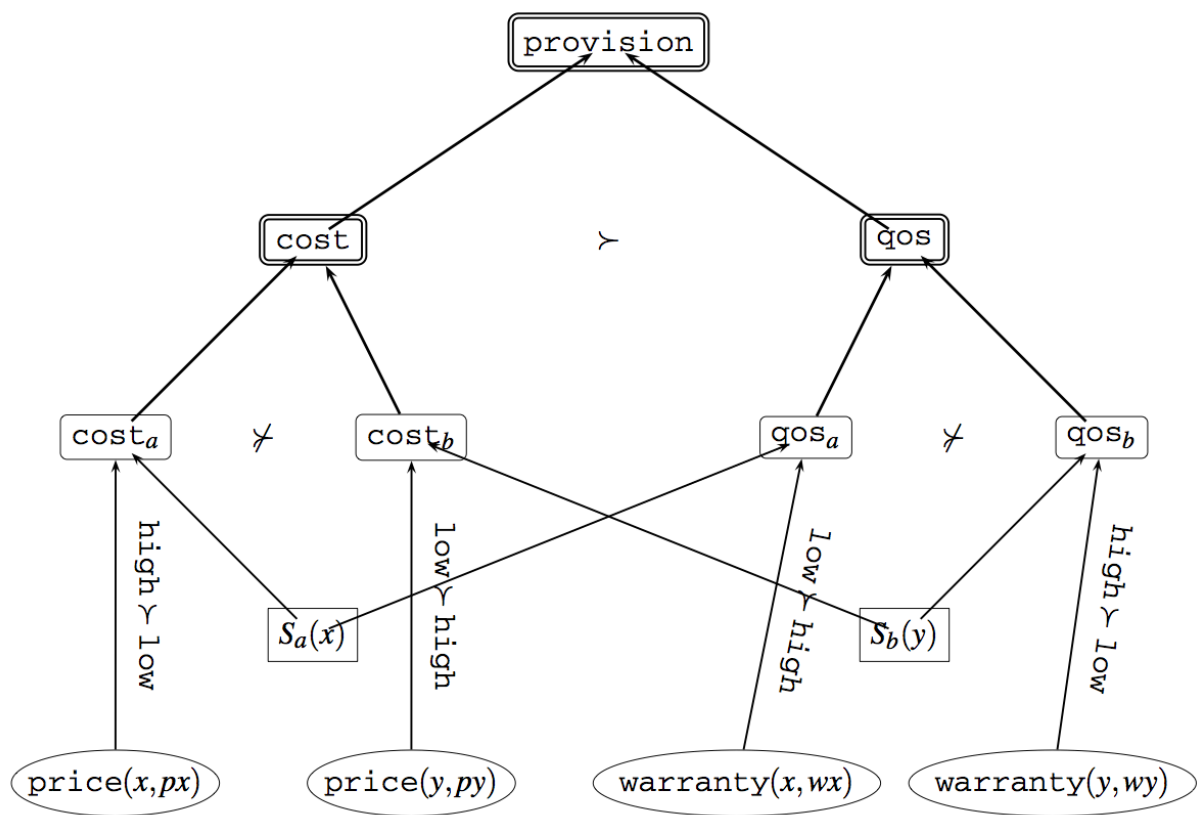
provision

cost

$\succ$

qos

$\text{cost}_a$

$\not\succ$

$\text{cost}_b$

$\text{qos}_a$

$\not\succ$

$\text{qos}_b$

high $\succ$ low

$S_a(x)$

low $\succ$ high

low $\succ$ high

$S_b(y)$

high $\succ$ low

price$(x, px)$

price$(y, py)$

warranty$(x, wx)$

warranty$(y, wy)$